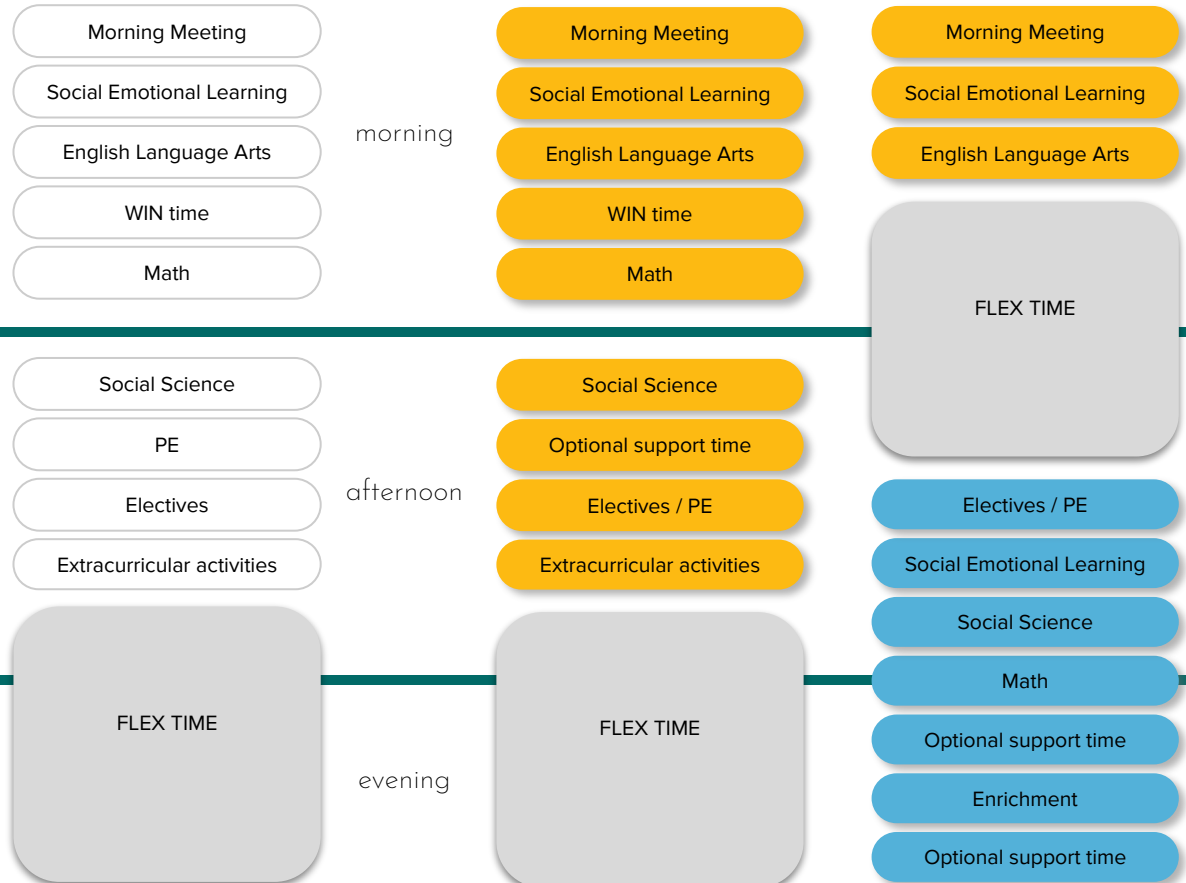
Morning Meeting
Social Emotional Learning
English Language Arts
WIN time
Math
Social Science
PE
Electives
Extracurricular activities
FLEX TIME

morning
afternoon
evening

Morning Meeting
Social Emotional Learning
English Language Arts
WIN time
Math
Social Science
Optional support time
Electives / PE
Extracurricular activities
FLEX TIME

Morning Meeting
Social Emotional Learning
English Language Arts
FLEX TIME
Electives / PE
Social Emotional Learning
Social Science
Math
Optional support time
Enrichment
Optional support time